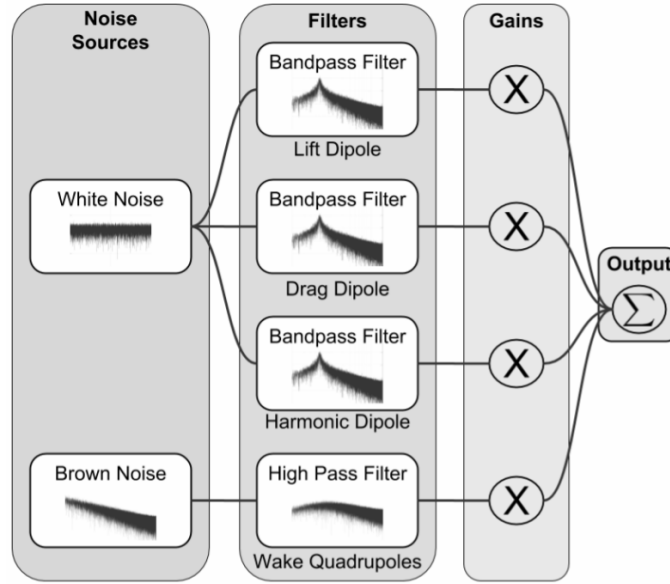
Noise Sources

Filters

Gains

Output

White Noise

Brown Noise

Bandpass Filter

Lift Dipole

Bandpass Filter

Drag Dipole

Bandpass Filter

Harmonic Dipole

High Pass Filter

Wake Quadrupoles

X

X

X

X

$\Sigma$